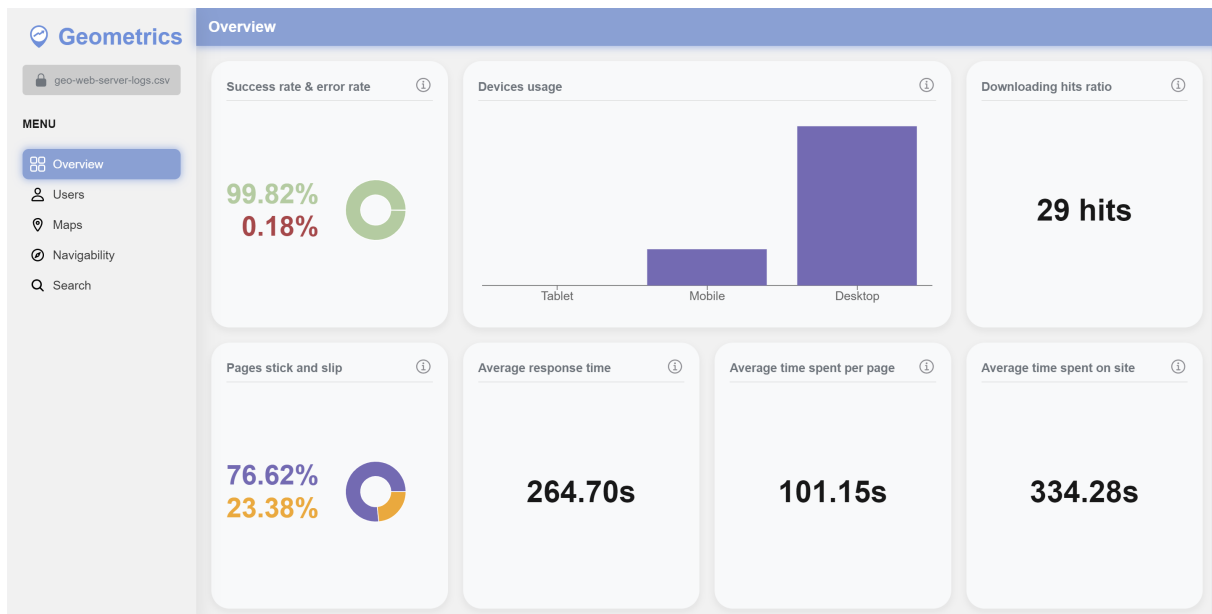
Geometrics

geo-web-server-logs.csv

MENU

Overview
Users
Maps
Navigability
Search

Overview

Success rate & error rate ⓘ

99.82%
0.18%

Devices usage ⓘ

Tablet
Mobile
Desktop

Downloading hits ratio ⓘ

29 hits

Pages stick and slip ⓘ

76.62%
23.38%

Average response time ⓘ

264.70s

Average time spent per page ⓘ

101.15s

Average time spent on site ⓘ

334.28s